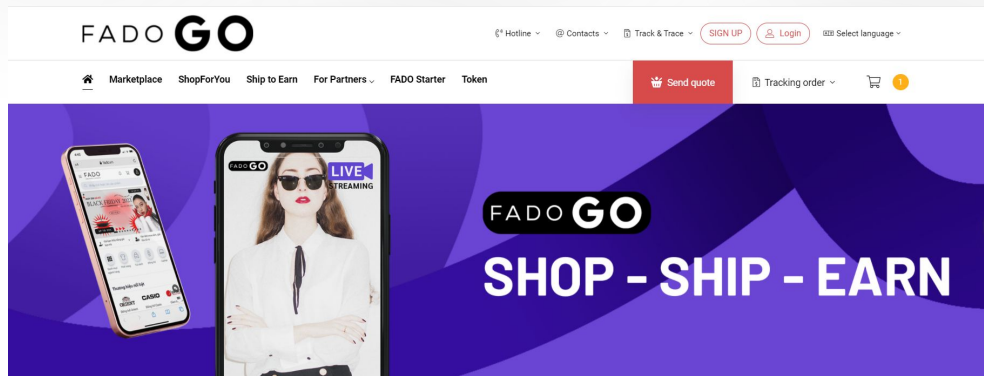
FADO GO

Hotline Contacts Track & Trace SIGN UP Login Select language

Marketplace ShopForYou Ship to Earn For Partners FADO Starter Token

Send quote Tracking order 1

FADO GO LIVE STREAMING

FADO

BLACK FRIDAY

CASIO

FADO GO

SHOP - SHIP - EARN